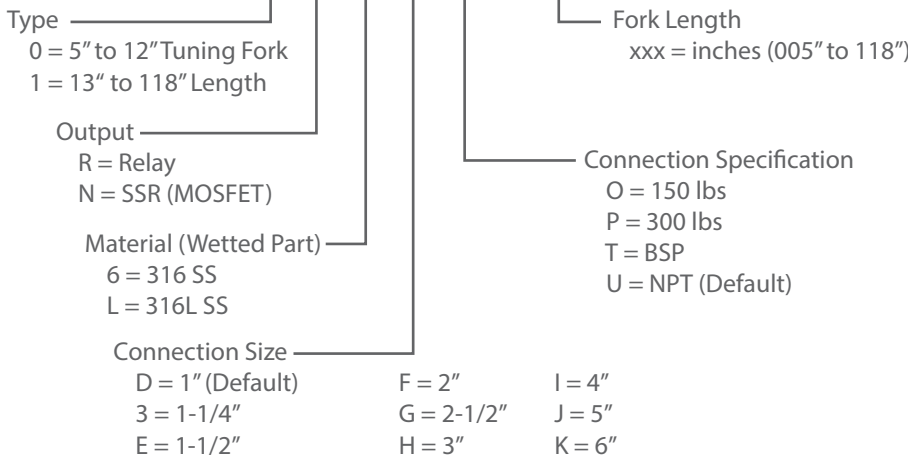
Type
0 = 5″ to 12″ Tuning Fork
1 = 13″ to 118″ Length

Output
R = Relay
N = SSR (MOSFET)

Material (Wetted Part)
6 = 316 SS
L = 316L SS

Connection Size
D = 1″ (Default)
3 = 1-1/4″
E = 1-1/2″
F = 2″
G = 2-1/2″
H = 3″
I = 4″
J = 5″
K = 6″

Fork Length
xxx = inches (005″ to 118″)

Connection Specification
O = 150 lbs
P = 300 lbs
T = BSP
U = NPT (Default)